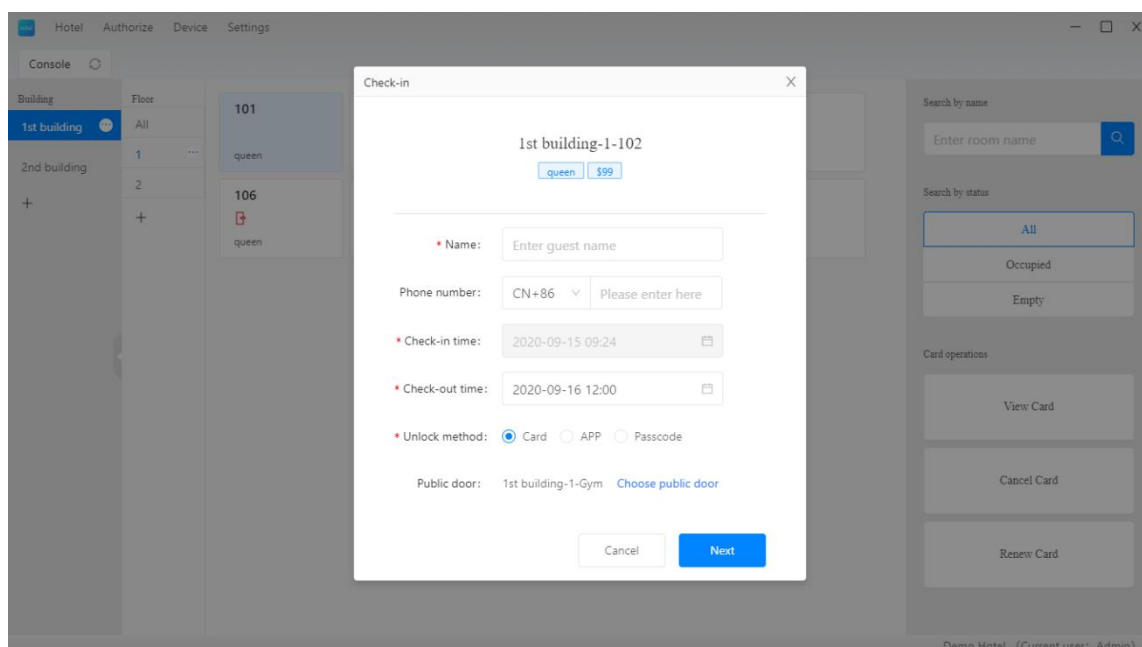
Hotel Authorize Device Settings

Console

Building
1st building
2nd building
+

Floor
All
1
2
+

101
queen

106
queen

Check-in

1st building-1-102
queen $99

* Name: Enter guest name

Phone number: CN+86 Please enter here

* Check-in time: 2020-09-15 09:24

* Check-out time: 2020-09-16 12:00

* Unlock method: Card APP Passcode

Public door: 1st building-1-Gym Choose public door

Cancel Next

Search by name
Enter room name

Search by status
All
Occupied
Empty

Card operations
View Card
Cancel Card
Renew Card

Demo Hotel (Current user: Admin)